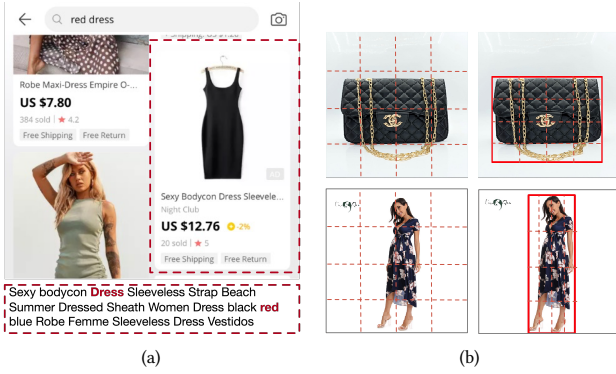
red dress

Robe Maxi-Dress Empire O-...
US $7.80
384 sold | ★ 4.2
Free Shipping Free Return

AD
Sexy Bodycon Dress Sleevele...
Night Club
US $12.76 -2%
20 sold | ★ 5
Free Shipping Free Return

Sexy bodycon Dress Sleeveless Strap Beach Summer Dressed Sheath Women Dress black red blue Robe Femme Sleeveless Dress Vestidos

(a)

(b)